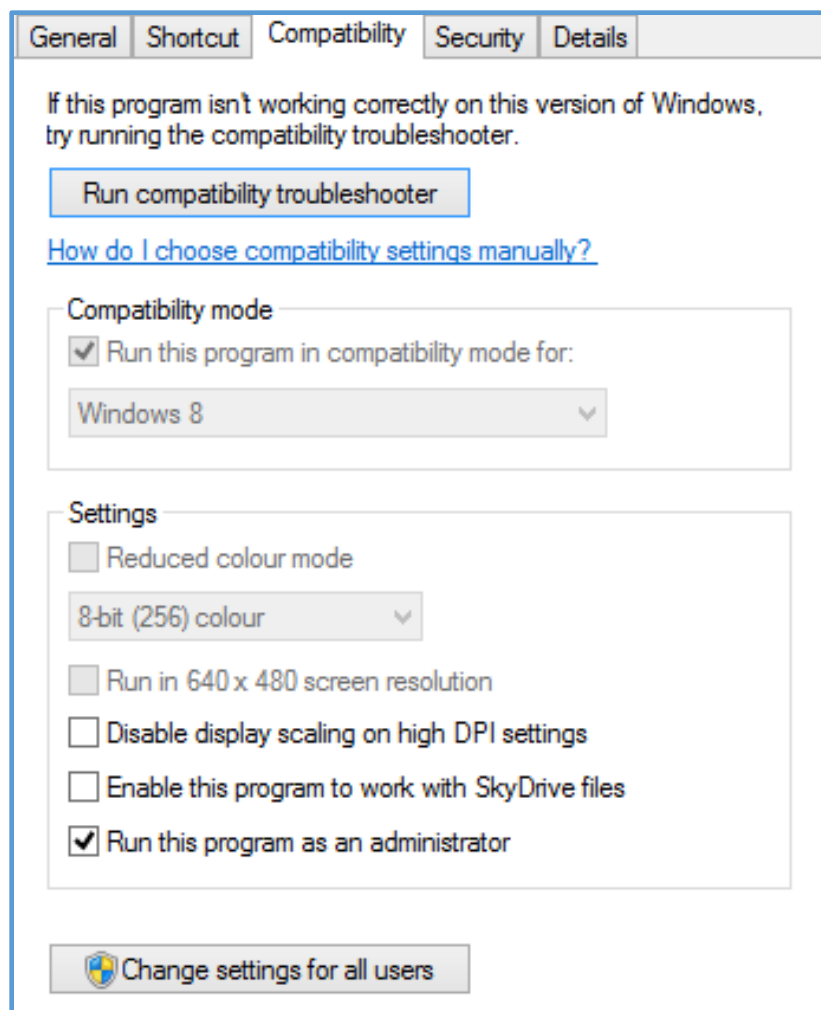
General Shortcut Compatibility Security Details

If this program isn't working correctly on this version of Windows, try running the compatibility troubleshooter.

Run compatibility troubleshooter

How do I choose compatibility settings manually?

Compatibility mode

Run this program in compatibility mode for:

Windows 8

Settings

Reduced colour mode

8-bit (256) colour

Run in 640 x 480 screen resolution

Disable display scaling on high DPI settings

Enable this program to work with SkyDrive files

Run this program as an administrator

Change settings for all users